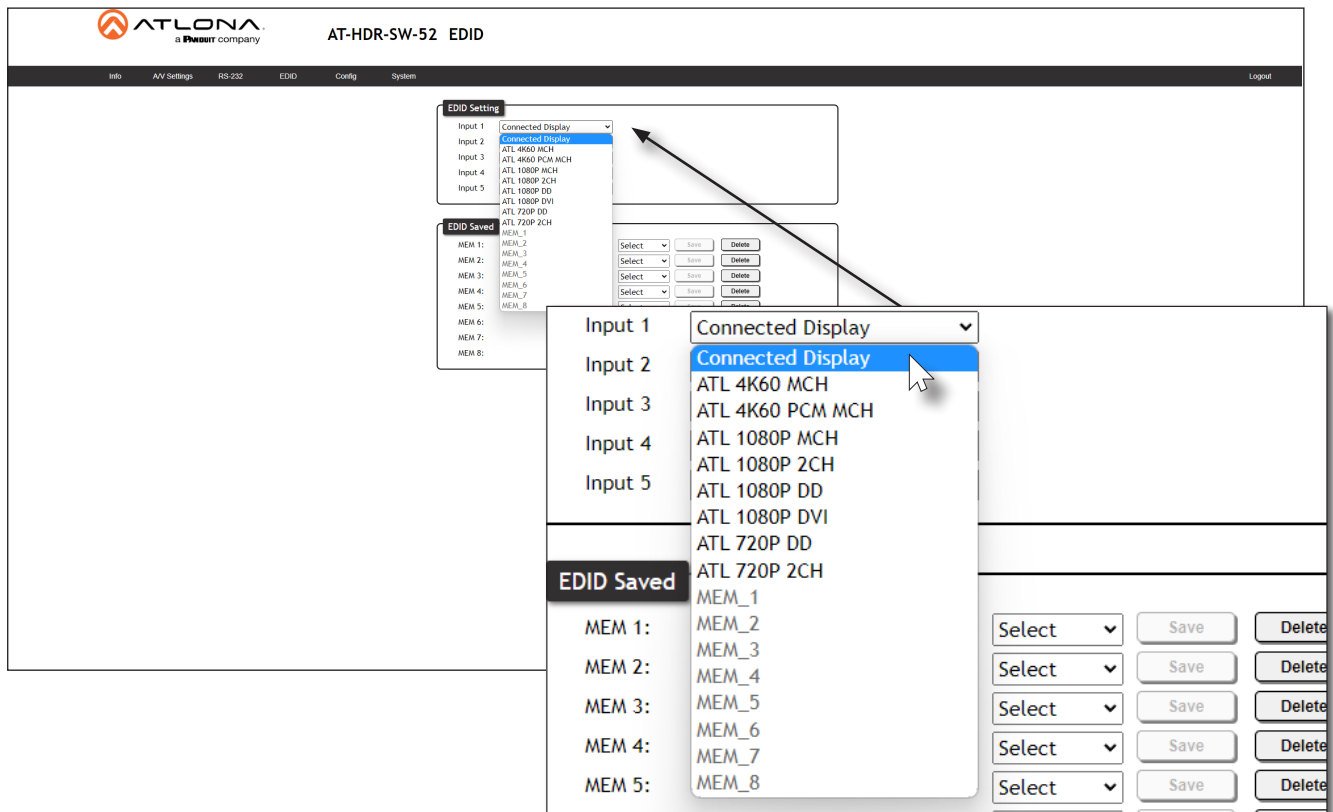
ATLONA
a PANDUIT company

AT-HDR-SW-52 EDID

Info A/V Settings RS-232 EDID Config System Logout

EDID Setting
Input 1 Connected Display
Input 2
Input 3
Input 4
Input 5

Connected Display
ATL 4K60 MCH
ATL 4K60 PCM MCH
ATL 1080P MCH
ATL 1080P 2CH
ATL 1080P DD
ATL 1080P DVI
ATL 720P DD
ATL 720P 2CH
MEM_1
MEM_2
MEM_3
MEM_4
MEM_5
MEM_6
MEM_7
MEM_8

EDID Saved
MEM 1: Select Save Delete
MEM 2: Select Save Delete
MEM 3: Select Save Delete
MEM 4: Select Save Delete
MEM 5: Select Save Delete
MEM 6:
MEM 7:
MEM 8:

Input 1 Connected Display
Input 2
Input 3
Input 4
Input 5

Connected Display
ATL 4K60 MCH
ATL 4K60 PCM MCH
ATL 1080P MCH
ATL 1080P 2CH
ATL 1080P DD
ATL 1080P DVI
ATL 720P DD
ATL 720P 2CH
MEM_1
MEM_2
MEM_3
MEM_4
MEM_5
MEM_6
MEM_7
MEM_8

EDID Saved
MEM 1: Select Save Delete
MEM 2: Select Save Delete
MEM 3: Select Save Delete
MEM 4: Select Save Delete
MEM 5: Select Save Delete